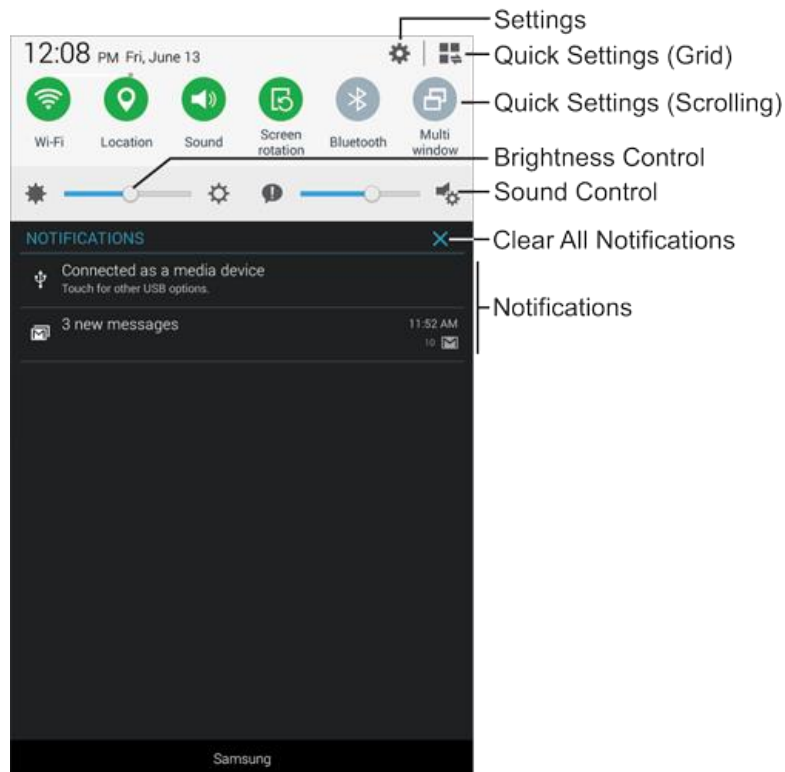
12:08 PM Fri, June 13

Settings
Quick Settings (Grid)

Wi-Fi
Location
Sound
Screen rotation
Bluetooth
Multi window

Quick Settings (Scrolling)
Brightness Control
Sound Control

NOTIFICATIONS
Clear All Notifications

Connected as a media device
Touch for other USB options.

3 new messages
11:52 AM
10

Notifications

Samsung